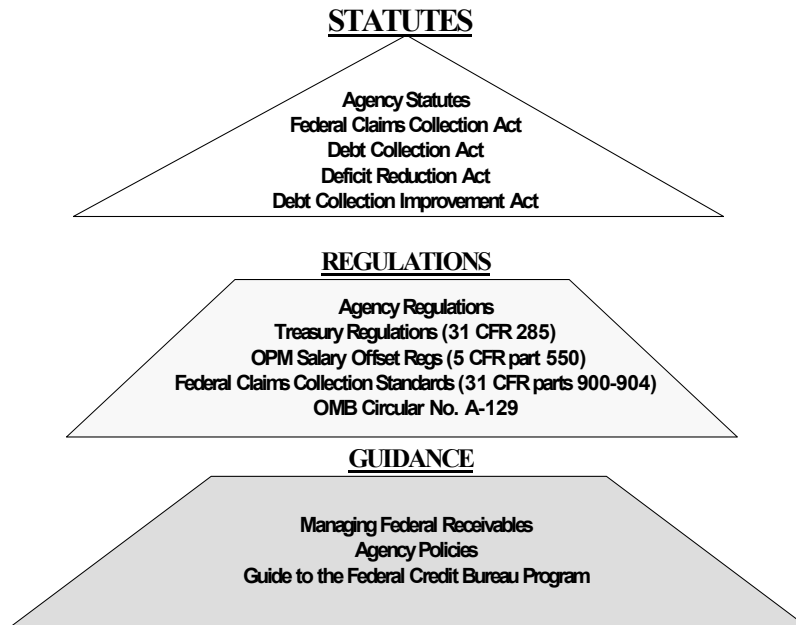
STATUTES

Agency Statutes
Federal Claims Collection Act
Debt Collection Act
Deficit Reduction Act
Debt Collection Improvement Act

REGULATIONS

Agency Regulations
Treasury Regulations (31 CFR 285)
OPM Salary Offset Regs (5 CFR part 550)
Federal Claims Collection Standards (31 CFR parts 900-904)
OMB Circular No. A-129

GUIDANCE

Managing Federal Receivables
Agency Policies
Guide to the Federal Credit Bureau Program